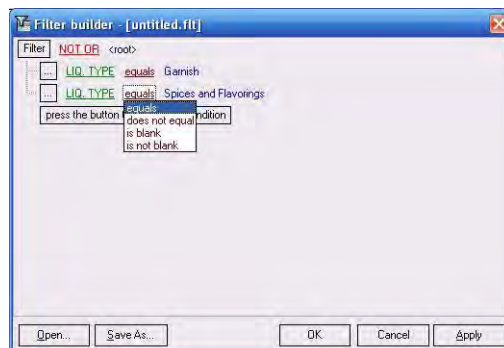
Filter builder - [untitled.flt]

Filter NOT OR <root>

... LIQ. TYPE equals Garnish

... LIQ. TYPE equals Spices and Flavorings

press the button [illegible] ndition

equals
does not equal
is blank
is not blank

Open... Save As... OK Cancel Apply